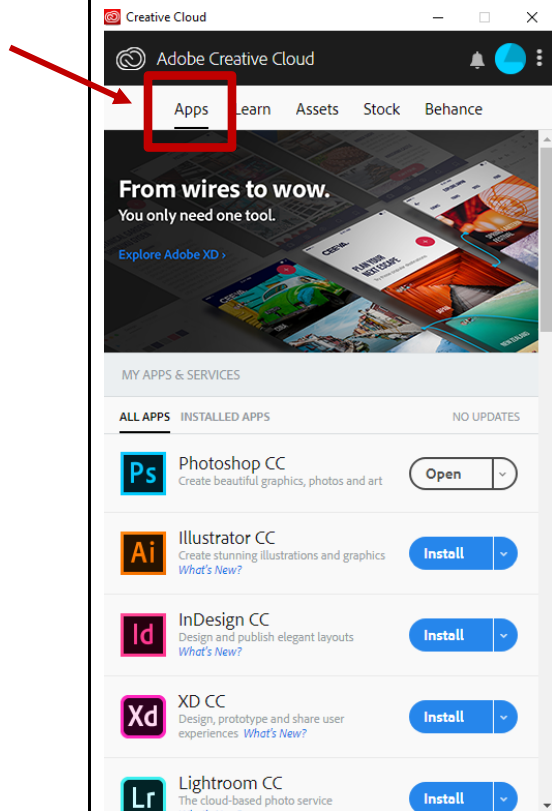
Creative Cloud

Adobe Creative Cloud

Apps Learn Assets Stock Behance

From wires to wow.
You only need one tool.

Explore Adobe XD ›

MY APPS & SERVICES

ALL APPS INSTALLED APPS NO UPDATES

Ps Photoshop CC
Create beautiful graphics, photos and art
Open

Ai Illustrator CC
Create stunning illustrations and graphics
What's New?
Install

Id InDesign CC
Design and publish elegant layouts
What's New?
Install

Xd XD CC
Design, prototype and share user experiences What's New?
Install

Lr Lightroom CC
The cloud-based photo service
Install